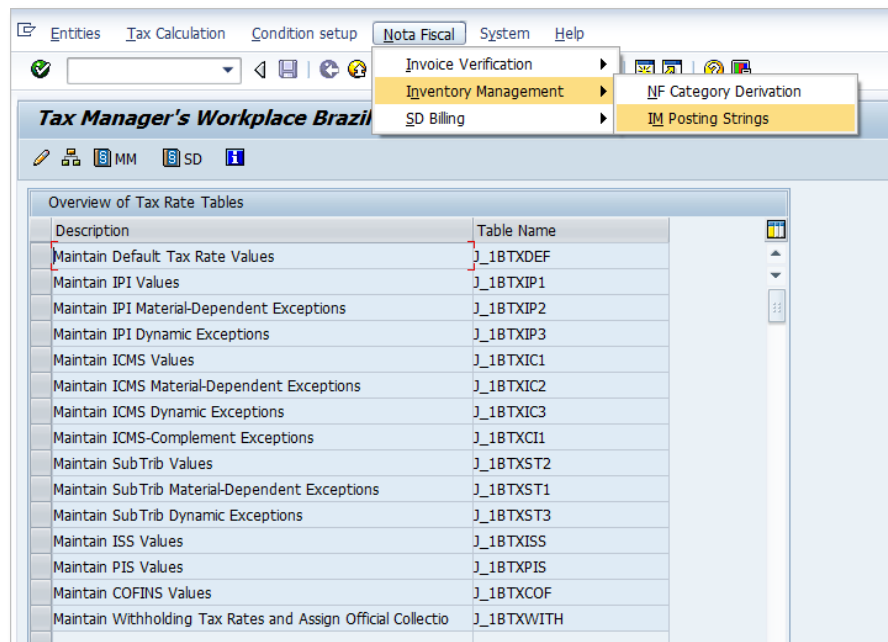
Entities Tax Calculation Condition setup Nota Fiscal System Help

Invoice Verification
Inventory Management
SD Billing

NF Category Derivation
IM Posting Strings

Tax Manager's Workplace Brazil

MM SD

Overview of Tax Rate Tables

| Description | Table Name |
|---|---|
| Maintain Default Tax Rate Values | J_1BTXDEF |
| Maintain IPI Values | J_1BTXIP1 |
| Maintain IPI Material-Dependent Exceptions | J_1BTXIP2 |
| Maintain IPI Dynamic Exceptions | J_1BTXIP3 |
| Maintain ICMS Values | J_1BTXIC1 |
| Maintain ICMS Material-Dependent Exceptions | J_1BTXIC2 |
| Maintain ICMS Dynamic Exceptions | J_1BTXIC3 |
| Maintain ICMS-Complement Exceptions | J_1BTXCI1 |
| Maintain SubTrib Values | J_1BTXST2 |
| Maintain SubTrib Material-Dependent Exceptions | J_1BTXST1 |
| Maintain SubTrib Dynamic Exceptions | J_1BTXST3 |
| Maintain ISS Values | J_1BTXISS |
| Maintain PIS Values | J_1BTXPIS |
| Maintain COFINS Values | J_1BTXCOF |
| Maintain Withholding Tax Rates and Assign Official Collectio | J_1BTXWITH |